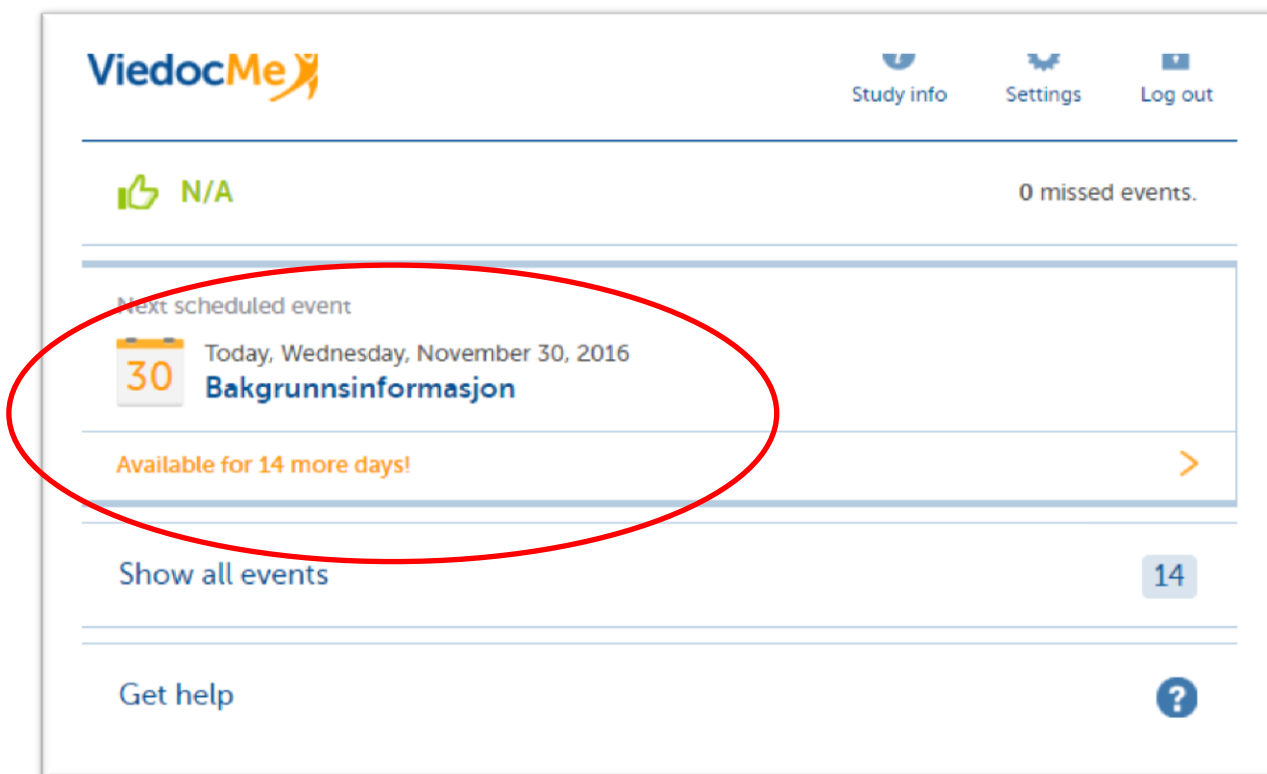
ViedocMe

Study info

Settings

Log out

N/A

0 missed events.

Next scheduled event

30

Today, Wednesday, November 30, 2016

Bakgrunnsinformasjon

Available for 14 more days!

Show all events

14

Get help

?